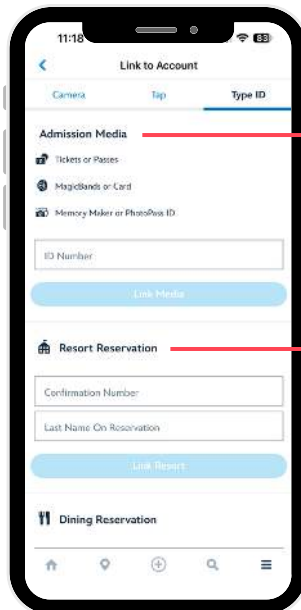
11:18

83

Link to Account

Camera

Tap

Type ID

Admission Media

Tickets or Passes

MagicBands or Card

Memory Maker or PhotoPass ID

ID Number

Link Media

Resort Reservation

Confirmation Number

Last Name On Reservation

Link Resort

Dining Reservation